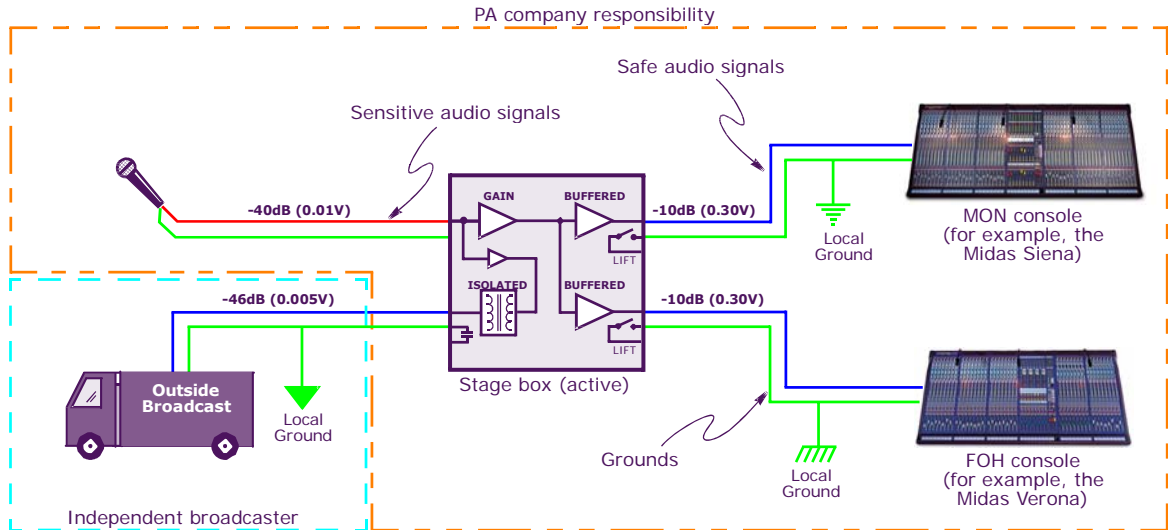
PA company responsibility

Safe audio signals

Sensitive audio signals

GAIN

BUFFERED

-40dB (0.01V)

-10dB (0.30V)

LIFT

Local Ground

MON console (for example, the Midas Siena)

ISOLATED

BUFFERED

-46dB (0.005V)

-10dB (0.30V)

LIFT

Outside Broadcast

Local Ground

Stage box (active)

Grounds

Local Ground

FOH console (for example, the Midas Verona)

Independent broadcaster